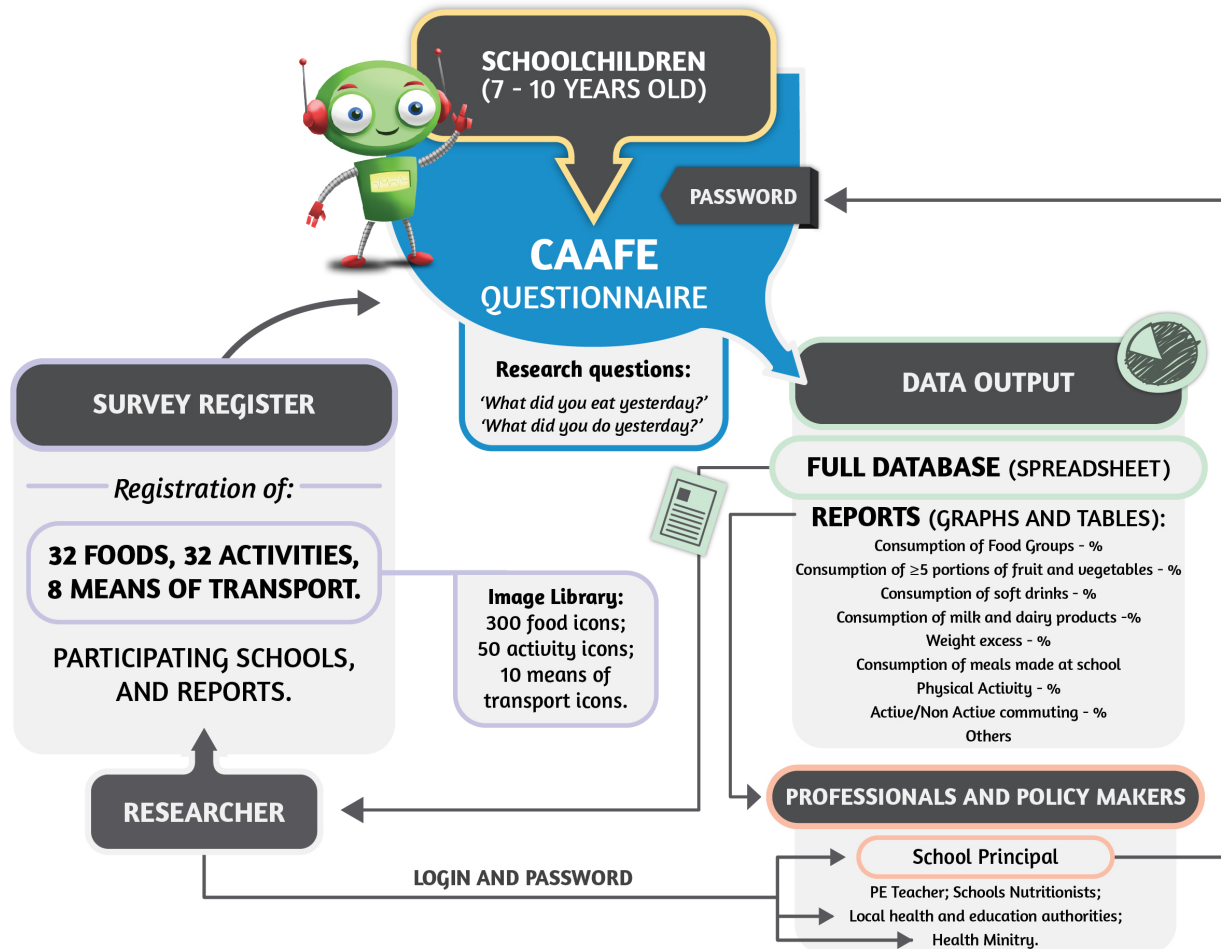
SCHOOLCHILDREN
(7 - 10 YEARS OLD)

PASSWORD

CAAFE
QUESTIONNAIRE

Research questions:
'What did you eat yesterday?'
'What did you do yesterday?'

SURVEY REGISTER

Registration of:

32 FOODS, 32 ACTIVITIES, 8 MEANS OF TRANSPORT.

PARTICIPATING SCHOOLS, AND REPORTS.

Image Library:
300 food icons;
50 activity icons;
10 means of transport icons.

RESEARCHER

LOGIN AND PASSWORD

DATA OUTPUT

FULL DATABASE (SPREADSHEET)

REPORTS (GRAPHS AND TABLES):
Consumption of Food Groups - %
Consumption of ≥5 portions of fruit and vegetables - %
Consumption of soft drinks - %
Consumption of milk and dairy products -%
Weight excess - %
Consumption of meals made at school
Physical Activity - %
Active/Non Active commuting - %
Others

PROFESSIONALS AND POLICY MAKERS

School Principal
PE Teacher; Schools Nutritionists;
Local health and education authorities;
Health Minitry.